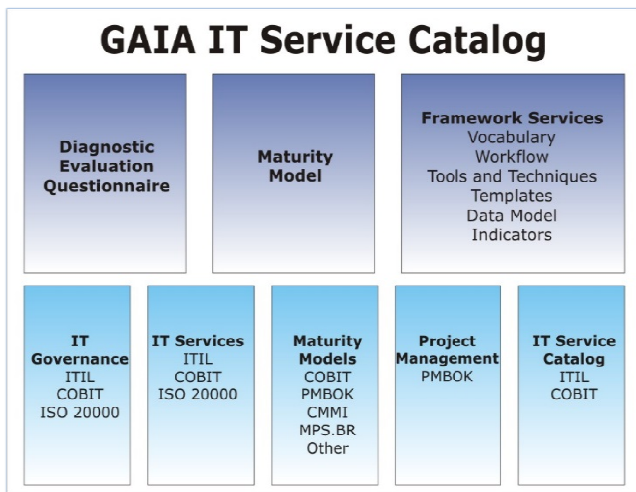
GAIA IT Service Catalog

Diagnostic Evaluation Questionnaire

Maturity Model

Framework Services
Vocabulary
Workflow
Tools and Techniques
Templates
Data Model
Indicators

IT Governance
ITIL
COBIT
ISO 20000

IT Services
ITIL
COBIT
ISO 20000

Maturity Models
COBIT
PMBOK
CMMI
MPS.BR
Other

Project Management
PMBOK

IT Service Catalog
ITIL
COBIT